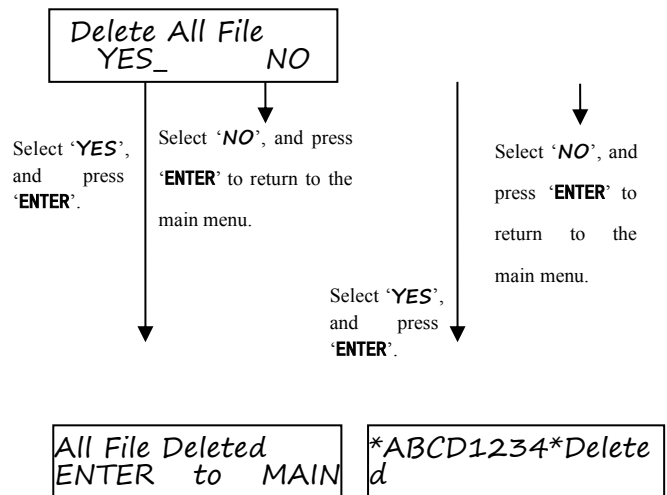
Delete All File
YES_ NO

Select 'YES', and press 'ENTER'.

Select 'NO', and press 'ENTER' to return to the main menu.

Select 'NO', and press 'ENTER' to return to the main menu.

Select 'YES', and press 'ENTER'.

All File Deleted
ENTER to MAIN

*ABCD1234*Delete
d